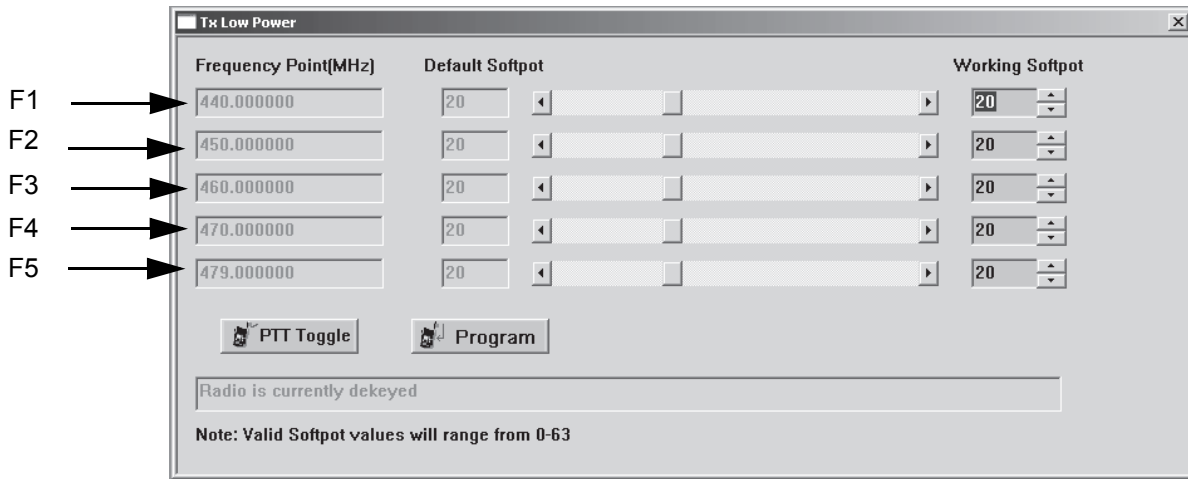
Tx Low Power

Frequency Point(MHz)
Default Softpot
Working Softpot

F1
440.000000
20
20

F2
450.000000
20
20

F3
460.000000
20
20

F4
470.000000
20
20

F5
479.000000
20
20

PTT Toggle
Program

Radio is currently dekeyed

Note: Valid Softpot values will range from 0-63